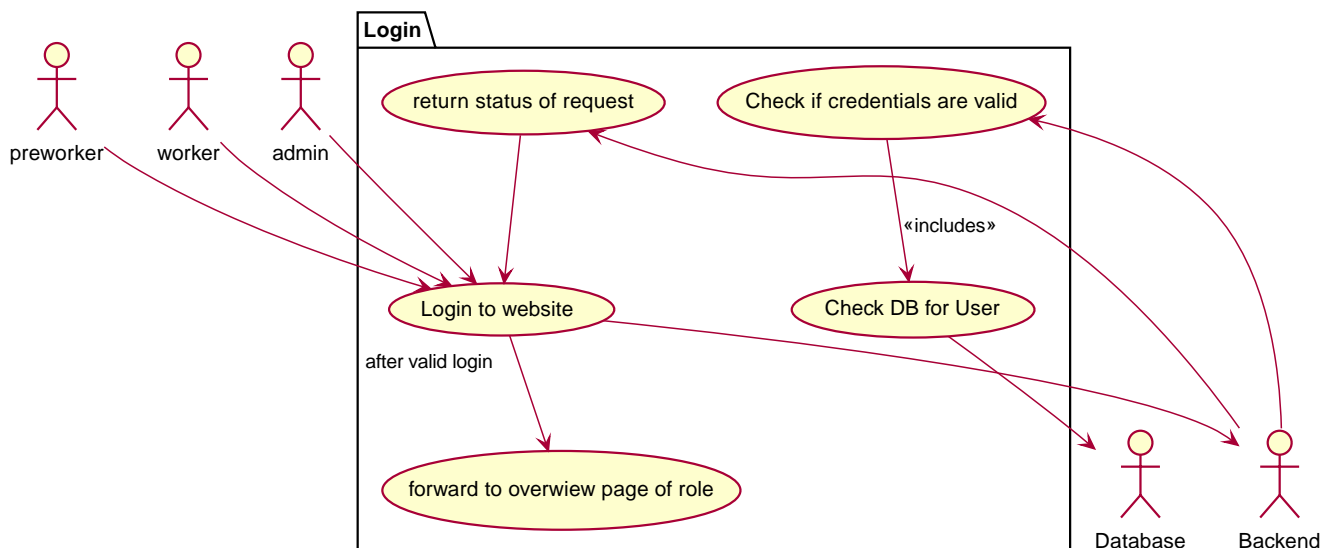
Login

preworker

worker

admin

return status of request

Check if credentials are valid

«includes»

Login to website

Check DB for User

after valid login

forward to overwiew page of role

Database

Backend